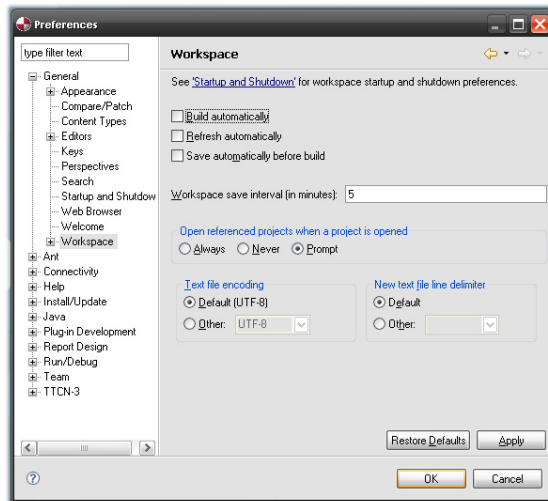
Preferences

type filter text

General
Appearance
Compare/Patch
Content Types
Editors
Keys
Perspectives
Search
Startup and Shutdow
Web Browser
Welcome
Workspace
Ant
Connectivity
Help
Install/Update
Java
Plug-in Development
Report Design
Run/Debug
Team
TTCN-3

Workspace

See 'Startup and Shutdown' for workspace startup and shutdown preferences.

Build automatically
Refresh automatically
Save automatically before build

Workspace save interval (in minutes): 5

Open referenced projects when a project is opened
Always Never Prompt

Text file encoding
Default (UTF-8)
Other: UTF-8

New text file line delimiter
Default
Other:

Restore Defaults Apply

OK Cancel